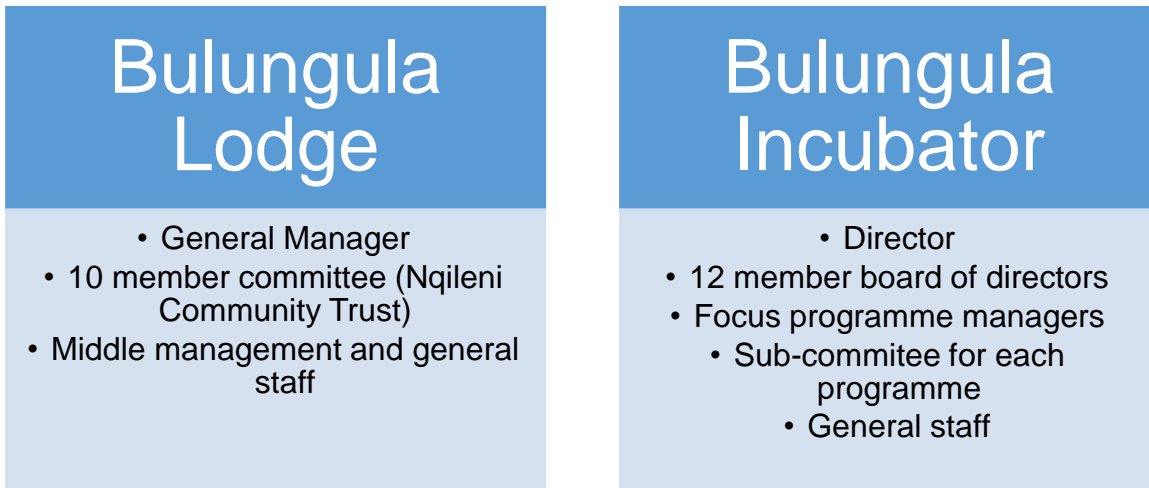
Bulungula Lodge

• General Manager
• 10 member committee (Nqileni Community Trust)
• Middle management and general staff

Bulungula Incubator

• Director
• 12 member board of directors
• Focus programme managers
• Sub-commitee for each programme
• General staff